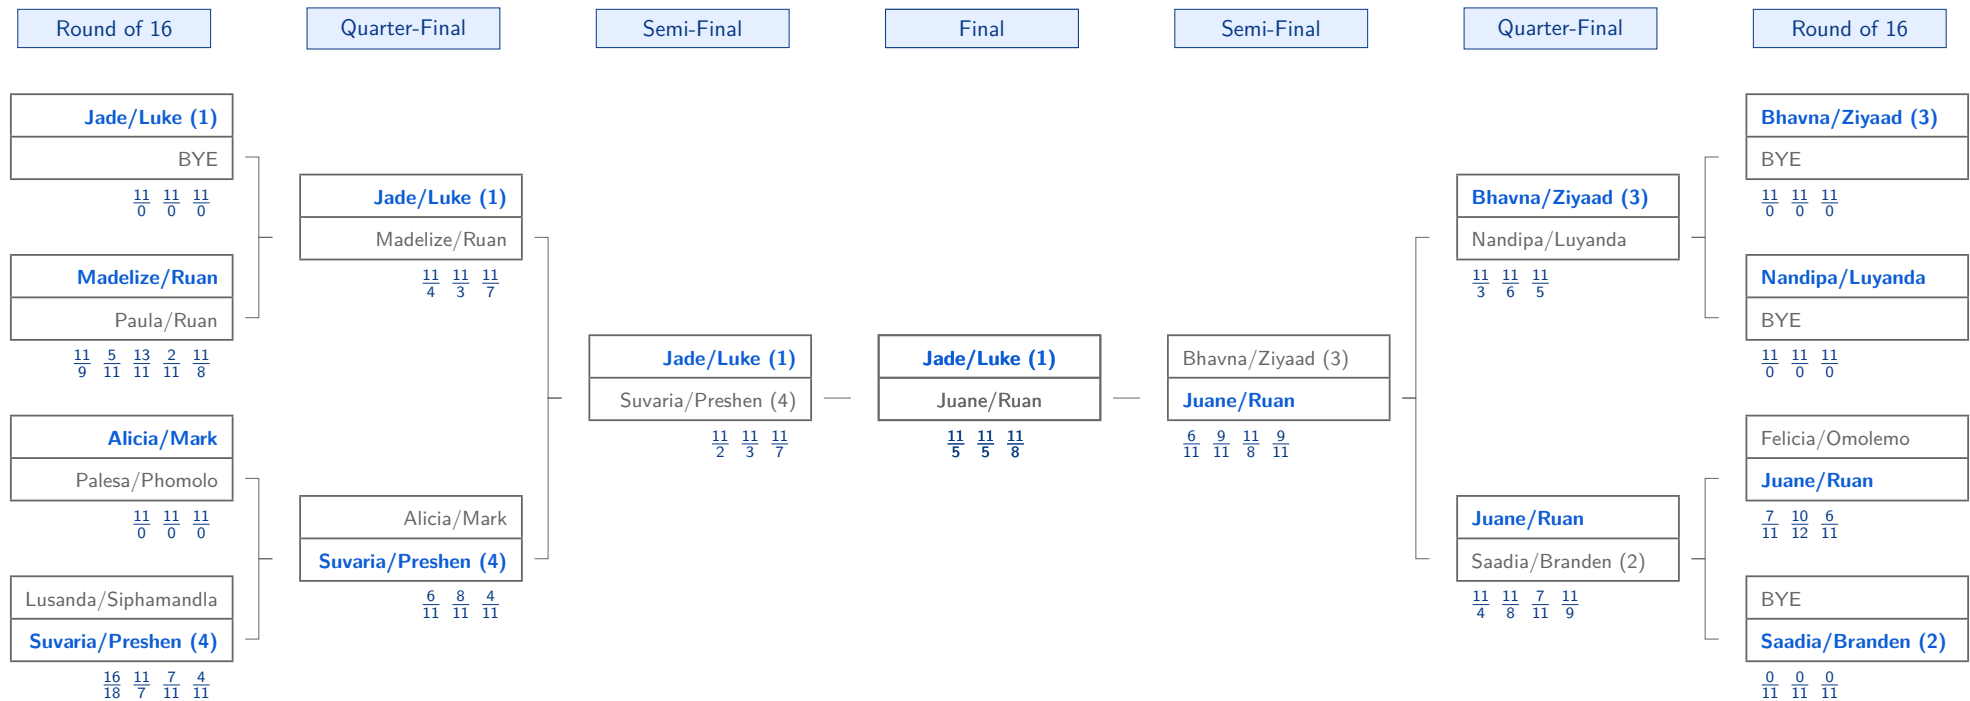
Round of 16

Quarter-Final

Semi-Final

Final

Semi-Final

Quarter-Final

Round of 16

Jade/Luke (1)
BYE
$\frac{11}{0}$ $\frac{11}{0}$ $\frac{11}{0}$

Madelize/Ruan
Paula/Ruan
$\frac{11}{9}$ $\frac{5}{11}$ $\frac{13}{11}$ $\frac{2}{11}$ $\frac{11}{8}$

Alicia/Mark
Palesa/Phomolo
$\frac{11}{0}$ $\frac{11}{0}$ $\frac{11}{0}$

Lusanda/Siphamandla
Suvaria/Preshen (4)
$\frac{16}{18}$ $\frac{11}{7}$ $\frac{7}{11}$ $\frac{4}{11}$

Jade/Luke (1)
Madelize/Ruan
$\frac{11}{4}$ $\frac{11}{3}$ $\frac{11}{7}$

Alicia/Mark
Suvaria/Preshen (4)
$\frac{6}{11}$ $\frac{8}{11}$ $\frac{4}{11}$

Jade/Luke (1)
Suvaria/Preshen (4)
$\frac{11}{2}$ $\frac{11}{3}$ $\frac{11}{7}$

Jade/Luke (1)
Juane/Ruan
$\frac{11}{5}$ $\frac{11}{5}$ $\frac{11}{8}$

Bhavna/Ziyaad (3)
Juane/Ruan
$\frac{6}{11}$ $\frac{9}{11}$ $\frac{11}{8}$ $\frac{9}{11}$

Bhavna/Ziyaad (3)
Nandipa/Luyanda
$\frac{11}{3}$ $\frac{11}{6}$ $\frac{11}{5}$

Juane/Ruan
Saadia/Branden (2)
$\frac{11}{4}$ $\frac{11}{8}$ $\frac{7}{11}$ $\frac{11}{9}$

Bhavna/Ziyaad (3)
BYE
$\frac{11}{0}$ $\frac{11}{0}$ $\frac{11}{0}$

Nandipa/Luyanda
BYE
$\frac{11}{0}$ $\frac{11}{0}$ $\frac{11}{0}$

Felicia/Omolemo
Juane/Ruan
$\frac{7}{11}$ $\frac{10}{12}$ $\frac{6}{11}$

BYE
Saadia/Branden (2)
$\frac{0}{11}$ $\frac{0}{11}$ $\frac{0}{11}$